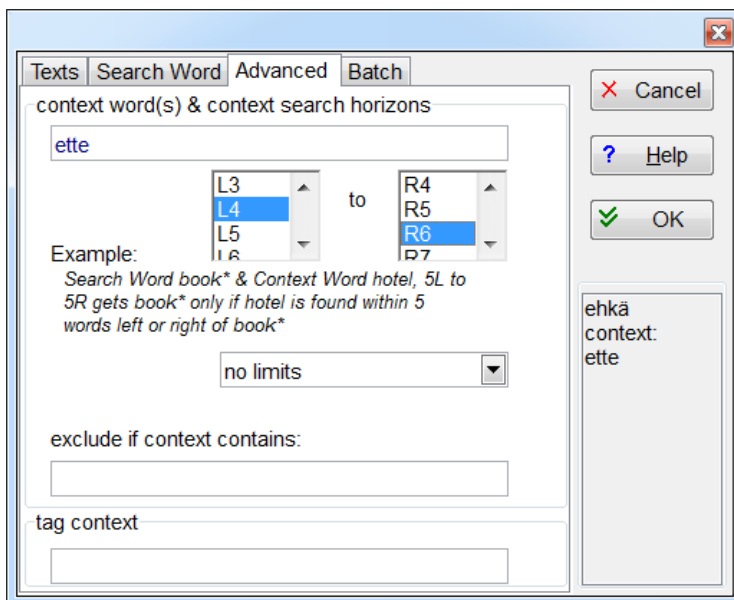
Texts | Search Word | Advanced | Batch

context word(s) & context search horizons

ette

L3
L4
L5
L6

to

R4
R5
R6
R7

Example:
Search Word book* & Context Word hotel, 5L to 5R gets book* only if hotel is found within 5 words left or right of book*

no limits

exclude if context contains:

tag context

Cancel

Help

OK

ehkä
context:
ette